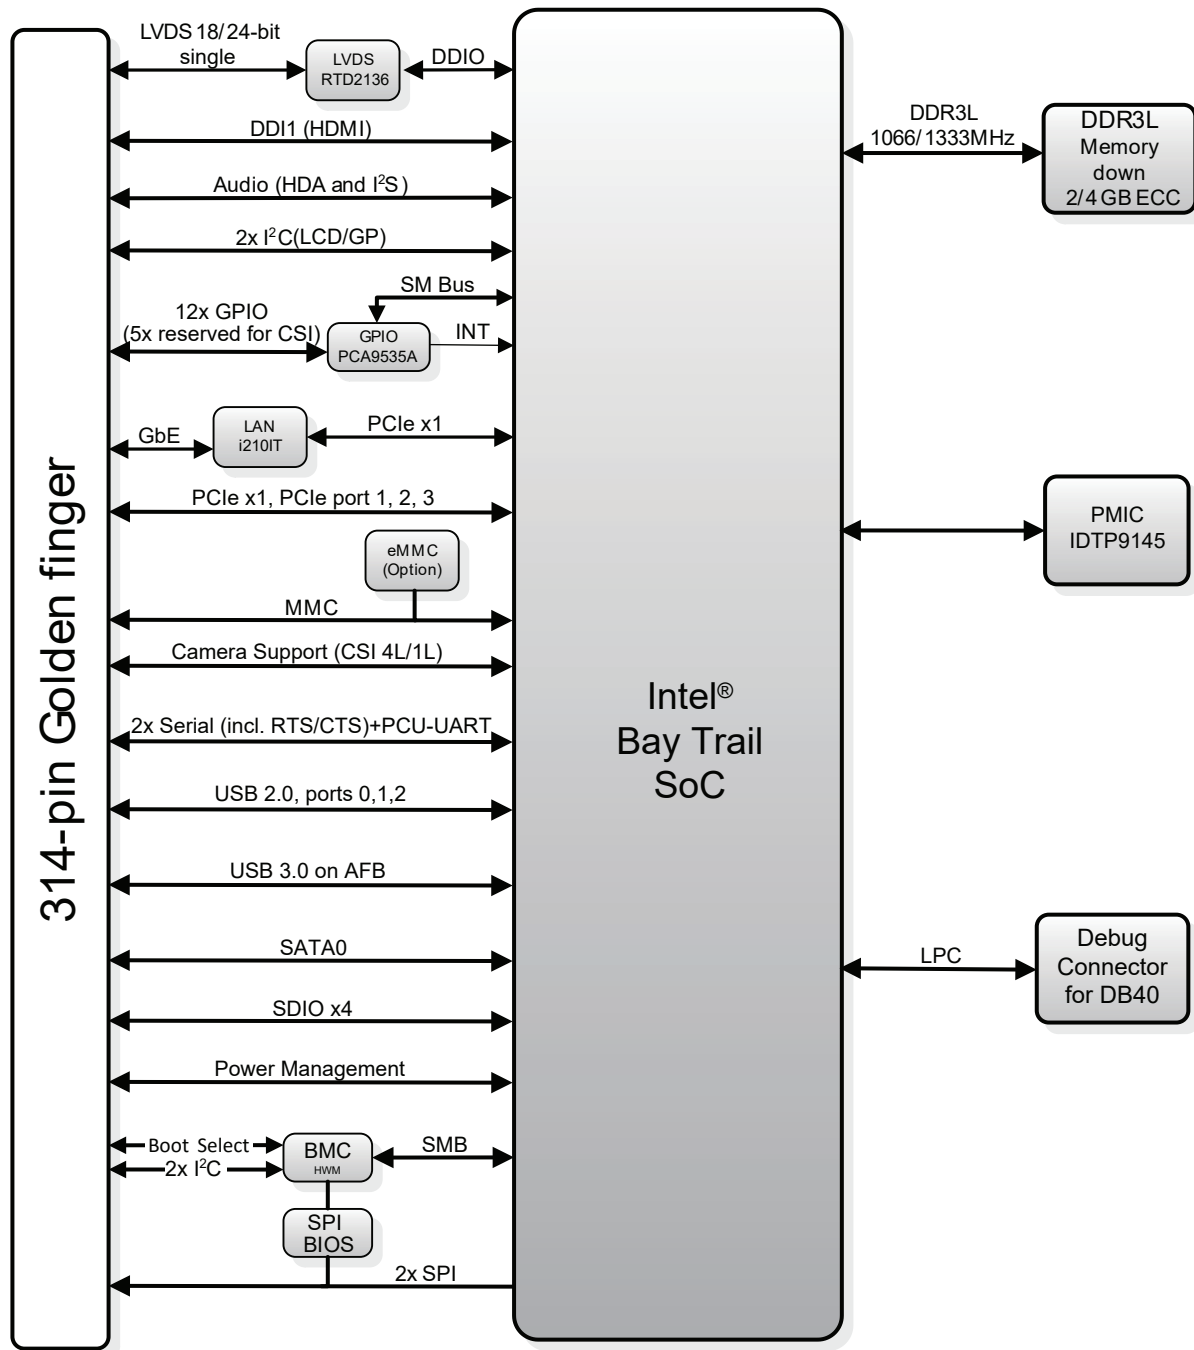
314-pin Golden finger

LVDS 18/24-bit single

LVDS RTD2136

DDIO

DDI1 (HDMI)

Audio (HDA and I$^2$S)

2x I$^2$C(LCD/GP)

SM Bus

12x GPIO (5x reserved for CSI)

GPIO PCA9535A

INT

GbE

LAN i210IT

PCIe x1

PCIe x1, PCIe port 1, 2, 3

eMMC (Option)

MMC

Camera Support (CSI 4L/1L)

2x Serial (incl. RTS/CTS)+PCU-UART

USB 2.0, ports 0,1,2

USB 3.0 on AFB

SATA0

SDIO x4

Power Management

Boot Select

2x I$^2$C

BMC HWM

SMB

SPI BIOS

2x SPI

Intel® Bay Trail SoC

DDR3L 1066/1333MHz

DDR3L Memory down 2/4 GB ECC

PMIC IDTP9145

LPC

Debug Connector for DB40